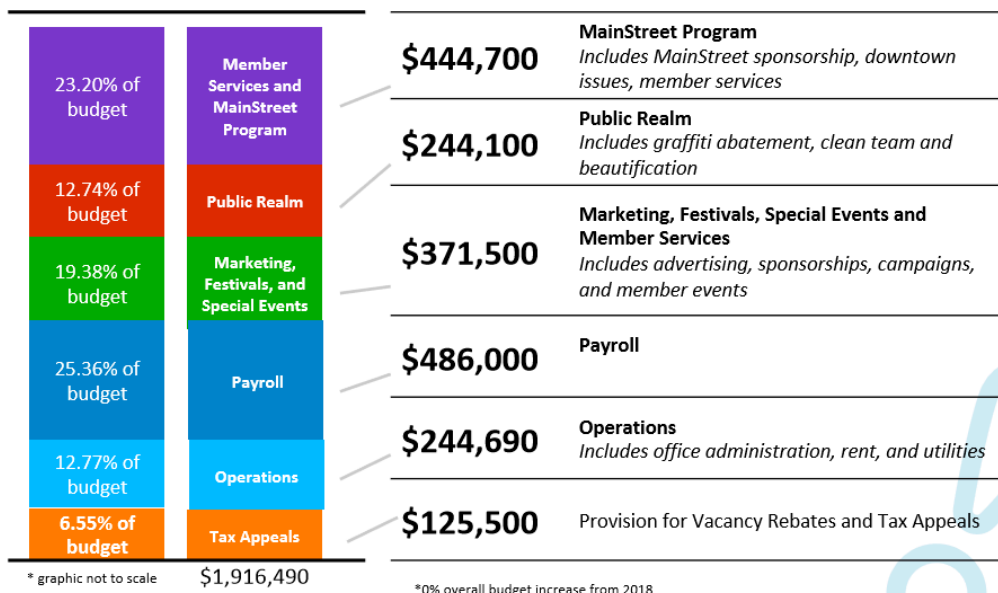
23.20% of budget

Member Services and MainStreet Program

12.74% of budget

Public Realm

19.38% of budget

Marketing, Festivals, and Special Events

25.36% of budget

Payroll

12.77% of budget

Operations

6.55% of budget

Tax Appeals

* graphic not to scale

$1,916,490

$444,700

MainStreet Program
Includes MainStreet sponsorship, downtown issues, member services

$244,100

Public Realm
Includes graffiti abatement, clean team and beautification

$371,500

Marketing, Festivals, Special Events and Member Services
Includes advertising, sponsorships, campaigns, and member events

$486,000

Payroll

$244,690

Operations
Includes office administration, rent, and utilities

$125,500

Provision for Vacancy Rebates and Tax Appeals

*0% overall budget increase from 2018